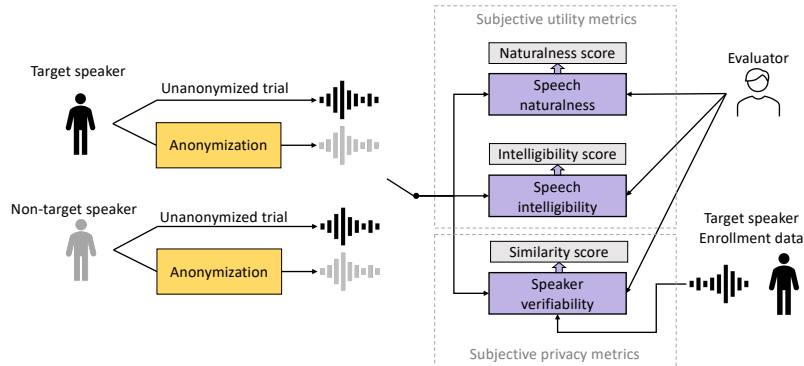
Target speaker

Unanonymized trial

Anonymization

Non-target speaker

Unanonymized trial

Anonymization

Subjective utility metrics

Naturalness score

Speech naturalness

Intelligibility score

Speech intelligibility

Similarity score

Speaker verifiability

Subjective privacy metrics

Evaluator

Target speaker Enrollment data